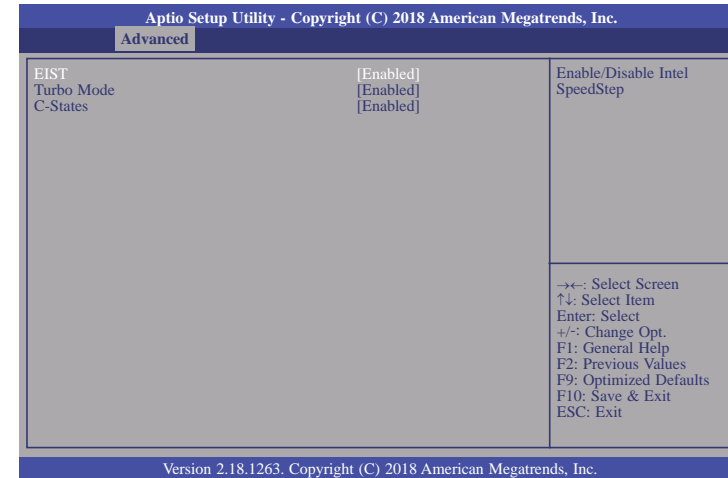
Aptio Setup Utility - Copyright (C) 2018 American Megatrends, Inc.

Advanced

EIST [Enabled]
Turbo Mode [Enabled]
C-States [Enabled]

Enable/Disable Intel SpeedStep

→←: Select Screen
↑↓: Select Item
Enter: Select
+/-: Change Opt.
F1: General Help
F2: Previous Values
F9: Optimized Defaults
F10: Save & Exit
ESC: Exit

Version 2.18.1263. Copyright (C) 2018 American Megatrends, Inc.